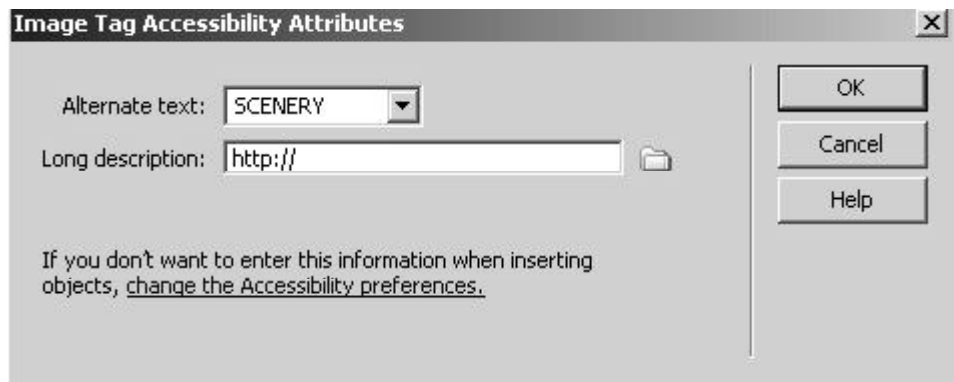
Image Tag Accessibility Attributes

Alternate text: SCENERY

Long description: http://

If you don't want to enter this information when inserting objects, change the Accessibility preferences.

OK

Cancel

Help